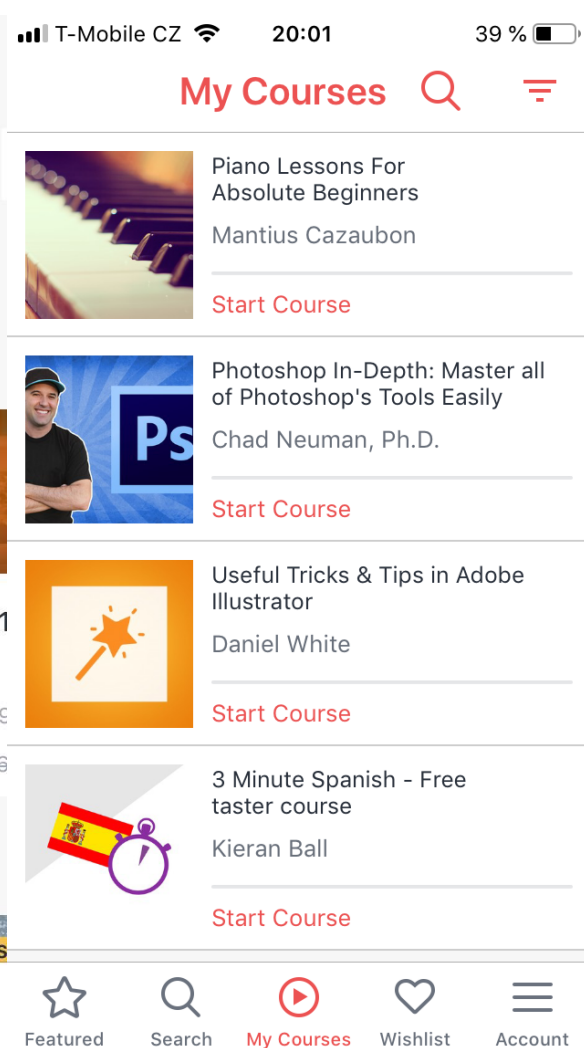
T-Mobile CZ 20:01 39 %

My Courses

Piano Lessons For Absolute Beginners
Mantius Cazaubon
Start Course

Ps
Photoshop In-Depth: Master all of Photoshop's Tools Easily
Chad Neuman, Ph.D.
Start Course

Useful Tricks & Tips in Adobe Illustrator
Daniel White
Start Course

3 Minute Spanish - Free taster course
Kieran Ball
Start Course

Featured Search My Courses Wishlist Account